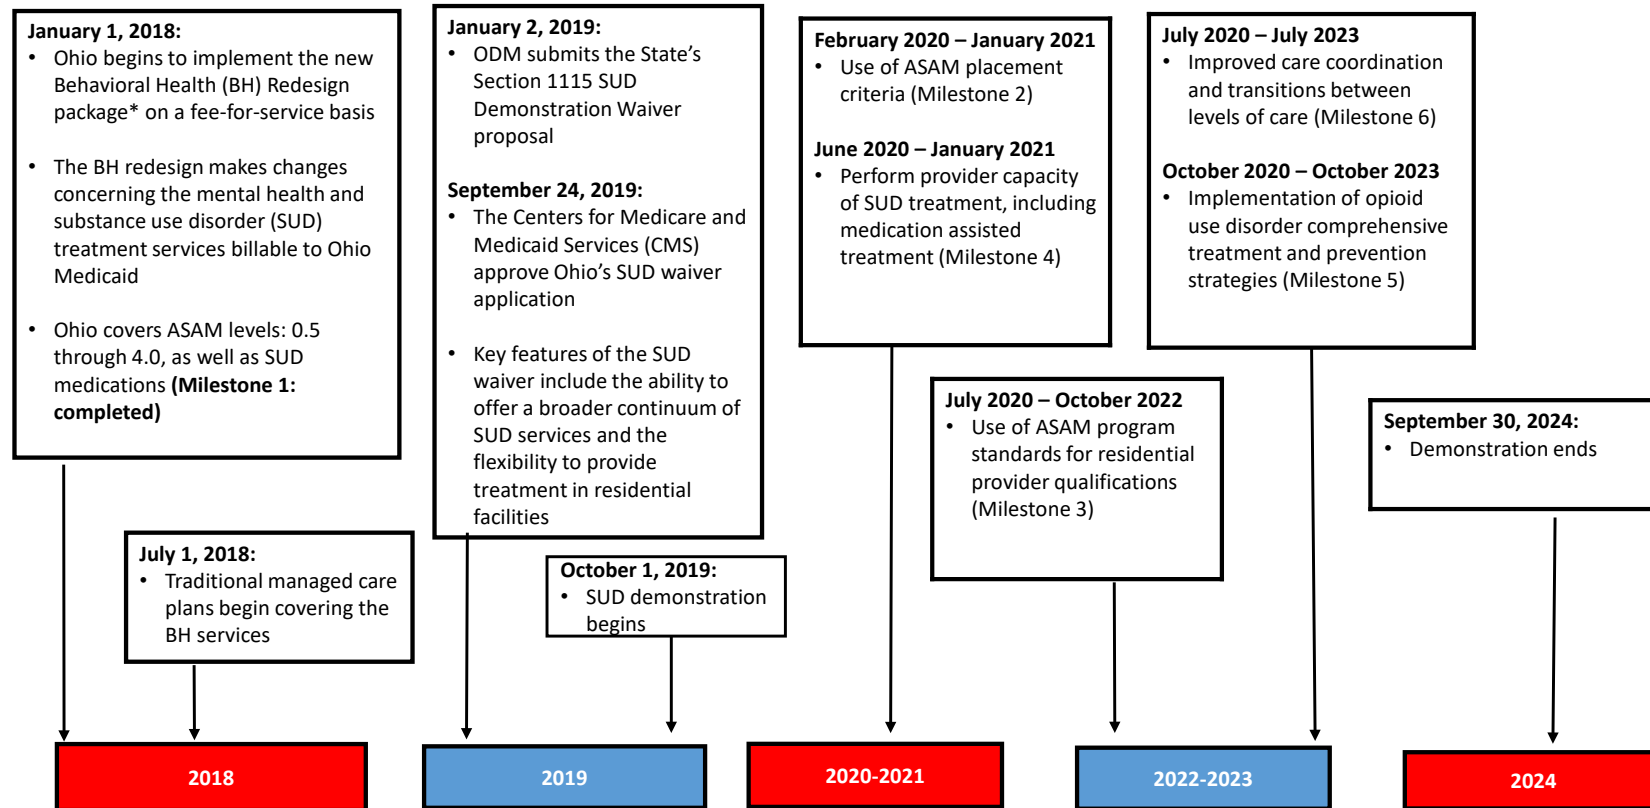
**January 1, 2018:**
- Ohio begins to implement the new Behavioral Health (BH) Redesign package* on a fee-for-service basis
- The BH redesign makes changes concerning the mental health and substance use disorder (SUD) treatment services billable to Ohio Medicaid
- Ohio covers ASAM levels: 0.5 through 4.0, as well as SUD medications **(Milestone 1: completed)**

**July 1, 2018:**
- Traditional managed care plans begin covering the BH services

**January 2, 2019:**
- ODM submits the State's Section 1115 SUD Demonstration Waiver proposal

**September 24, 2019:**
- The Centers for Medicare and Medicaid Services (CMS) approve Ohio's SUD waiver application
- Key features of the SUD waiver include the ability to offer a broader continuum of SUD services and the flexibility to provide treatment in residential facilities

**October 1, 2019:**
- SUD demonstration begins

**February 2020 – January 2021**
- Use of ASAM placement criteria (Milestone 2)

**June 2020 – January 2021**
- Perform provider capacity of SUD treatment, including medication assisted treatment (Milestone 4)

**July 2020 – October 2022**
- Use of ASAM program standards for residential provider qualifications (Milestone 3)

**July 2020 – July 2023**
- Improved care coordination and transitions between levels of care (Milestone 6)

**October 2020 – October 2023**
- Implementation of opioid use disorder comprehensive treatment and prevention strategies (Milestone 5)

**September 30, 2024:**
- Demonstration ends

2018

2019

2020-2021

2022-2023

2024